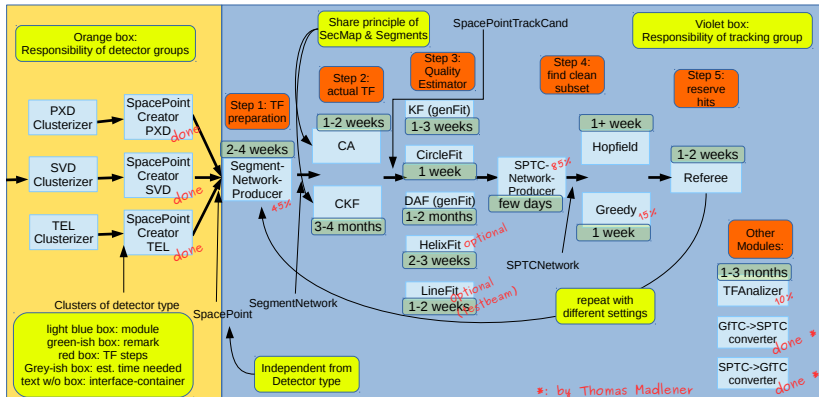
Orange box:
Responsibility of detector groups

Share principle of SecMap & Segments

SpacePointTrackCand

Violet box:
Responsibility of tracking group

Step 2: actual TF

Step 3: Quality Estimator

Step 4: find clean subset

Step 5: reserve hits

Step 1: TF preparation

PXD Clusterizer

SpacePoint Creator PXD done

SVD Clusterizer

SpacePoint Creator SVD done

TEL Clusterizer

SpacePoint Creator TEL done

2-4 weeks

Segment-Network-Producer 45%

1-2 weeks

CA

CKF

3-4 months

KF (genFit)

1-3 weeks

CircleFit

1 week

DAF (genFit)

1-2 months

HelixFit optional

2-3 weeks

LineFit optional (testbeam)

1-2 weeks

SPTC-Network-Producer 85%

few days

1+ week

Hopfield

Greedy 15%

1 week

1-2 weeks

Referee

SPTCNetwork

repeat with different settings

Other Modules:

1-3 months

TFAnalizer 10%

GfTC->SPTC converter done *

SPTC->GfTC converter done *

Clusters of detector type

SpacePoint

SegmentNetwork

light blue box: module
green-ish box: remark
red box: TF steps
Grey-ish box: est. time needed
text w/o box: interface-container

Independent from Detector type

*: by Thomas Madlener